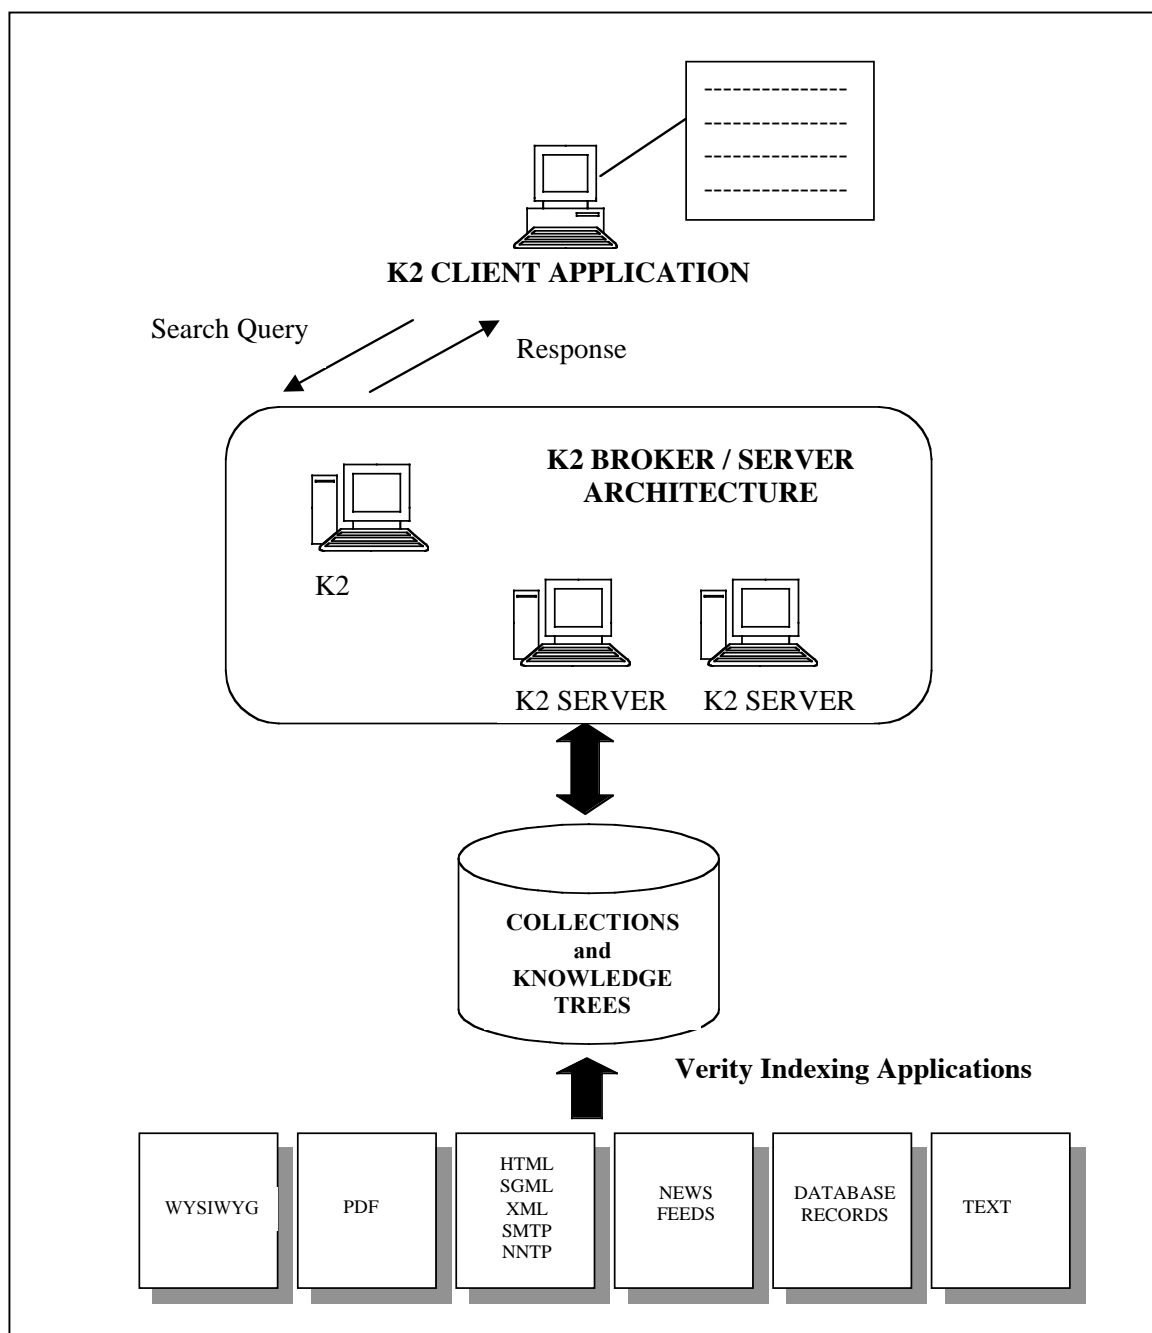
---------------
---------------
---------------
---------------

K2 CLIENT APPLICATION

Search Query

Response

K2 BROKER / SERVER ARCHITECTURE

K2

K2 SERVER

K2 SERVER

COLLECTIONS and KNOWLEDGE TREES

Verity Indexing Applications

WYSIWYG

PDF

HTML
SGML
XML
SMTP
NNTP

NEWS FEEDS

DATABASE RECORDS

TEXT